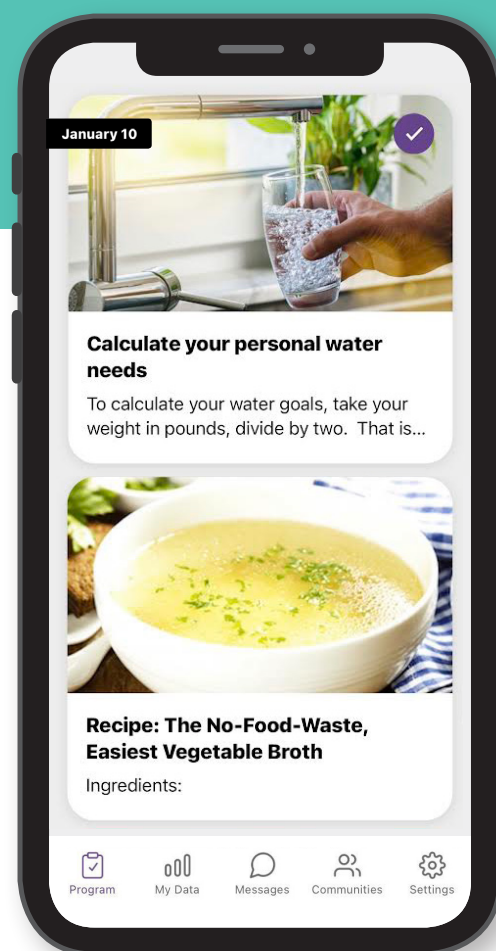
January 10

Calculate your personal water needs

To calculate your water goals, take your weight in pounds, divide by two. That is...

Recipe: The No-Food-Waste, Easiest Vegetable Broth

Ingredients:

Program My Data Messages Communities Settings